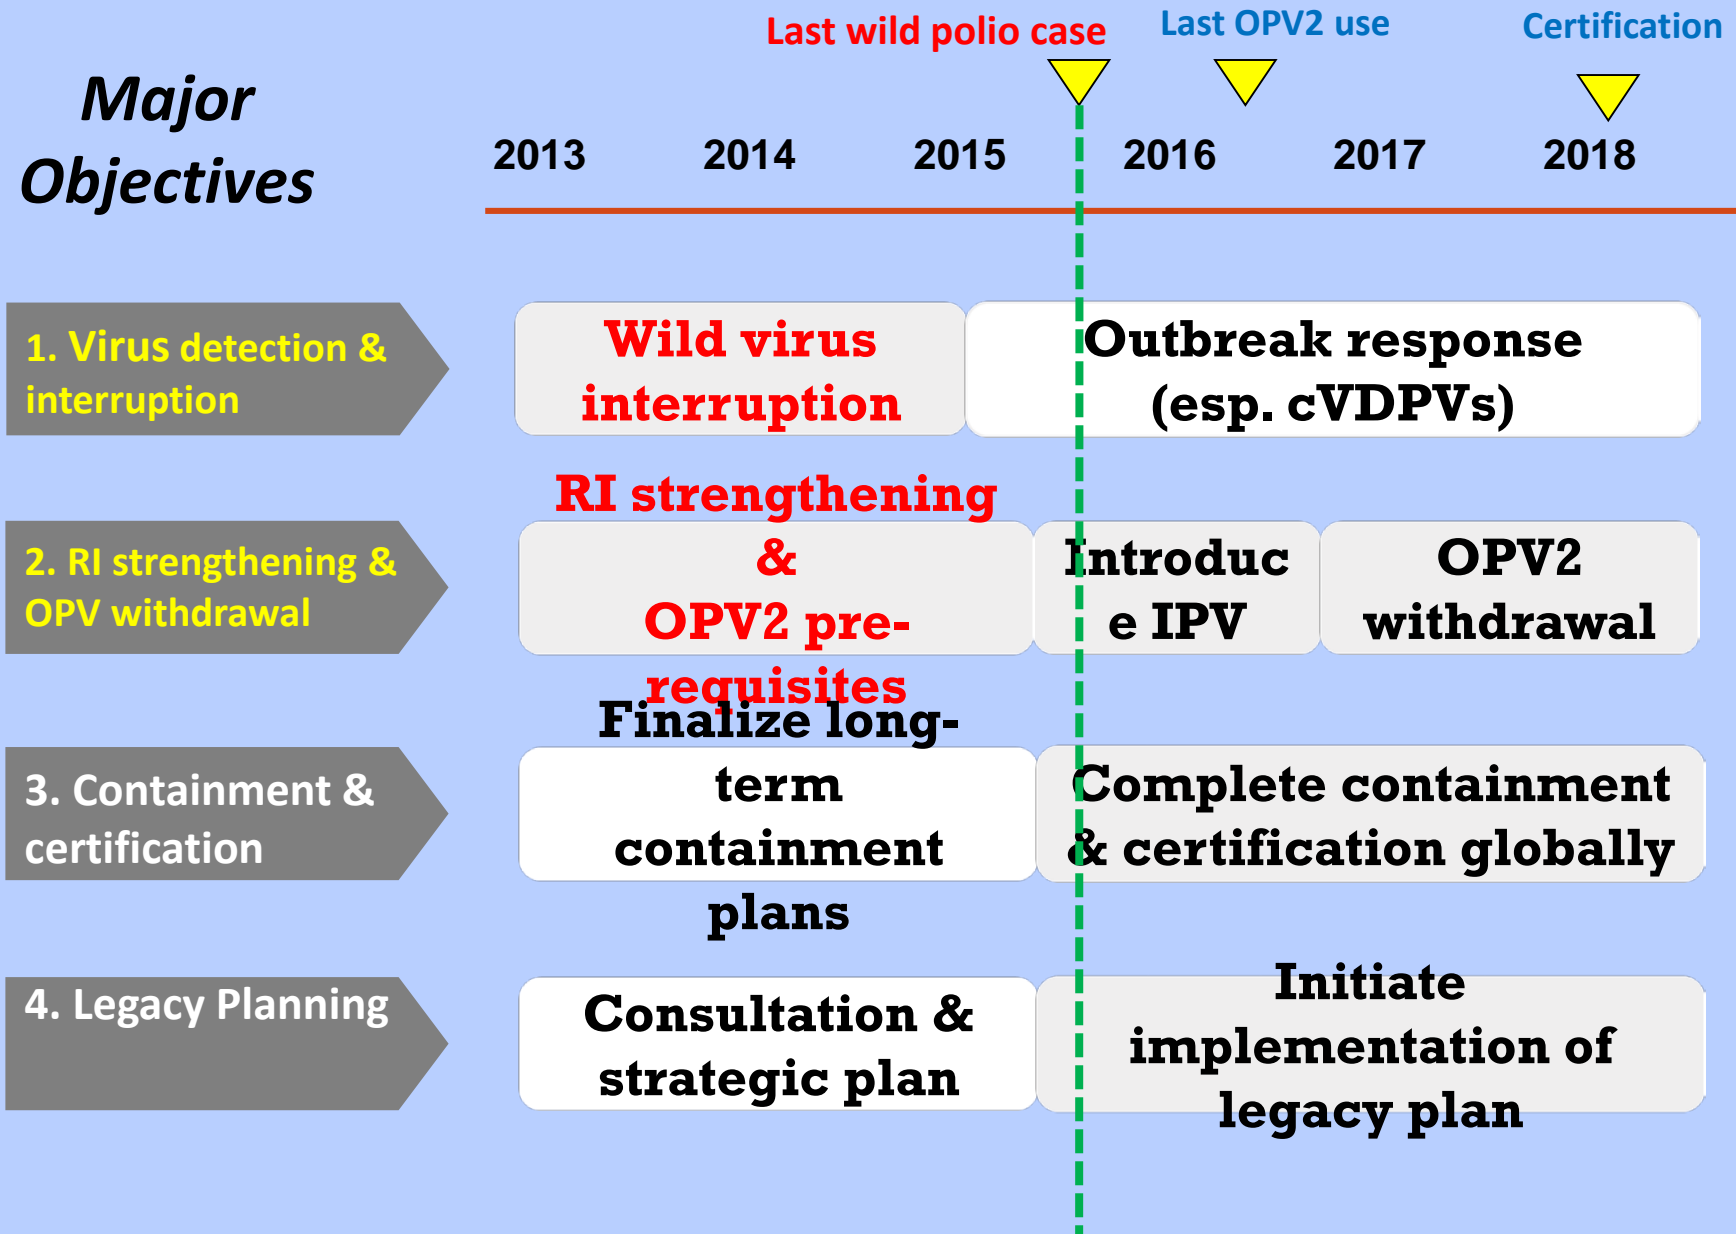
Last wild polio case

Last OPV2 use

Certification

Major Objectives

2013 2014 2015 2016 2017 2018

1. Virus detection & interruption

Wild virus interruption

Outbreak response (esp. cVDPVs)

2. RI strengthening & OPV withdrawal

RI strengthening & OPV2 pre-requisites

Introduce IPV

OPV2 withdrawal

3. Containment & certification

Finalize long-term containment plans

Complete containment & certification globally

4. Legacy Planning

Consultation & strategic plan

Initiate implementation of legacy plan